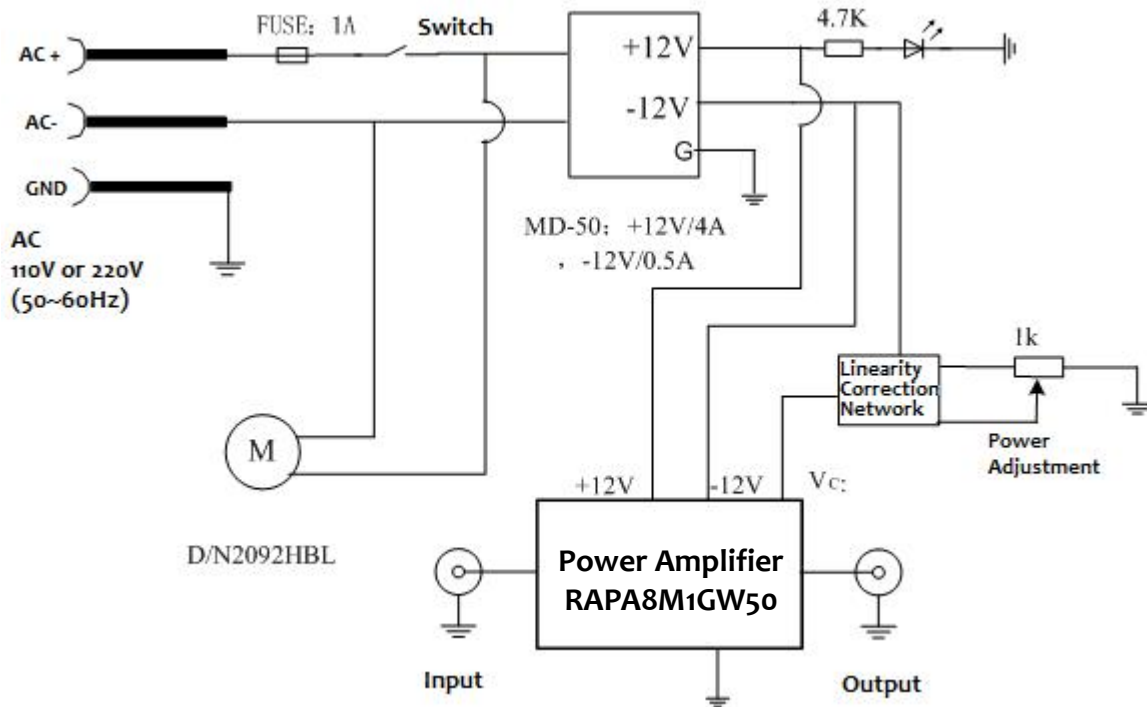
FUSE: 1A

Switch

+12V

-12V

G

4.7K

AC +

AC-

GND

AC
110V or 220V
(50~60Hz)

MD-50: +12V/4A
, -12V/0.5A

1k

Linearity Correction Network

Power Adjustment

M

+12V

-12V

Vc:

D/N2092HBL

Power Amplifier
RAPA8M1GW50

Input

Output